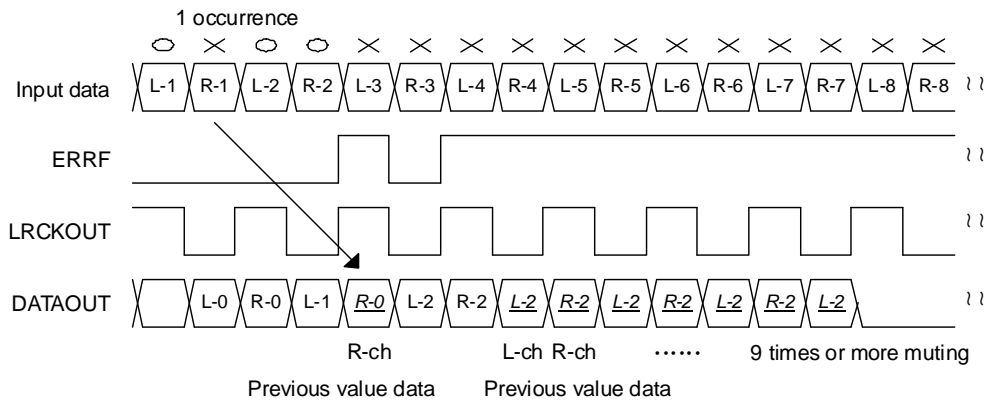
1 occurrence

○ × ○ ○ × × × × × × × × × × × ×

Input data L-1 R-1 L-2 R-2 L-3 R-3 L-4 R-4 L-5 R-5 L-6 R-6 L-7 R-7 L-8 R-8

ERRF

LRCKOUT

DATAOUT L-0 R-0 L-1 R-0 L-2 R-2 L-2 R-2 L-2 R-2 L-2 R-2 L-2

R-ch L-ch R-ch …… 9 times or more muting

Previous value data Previous value data